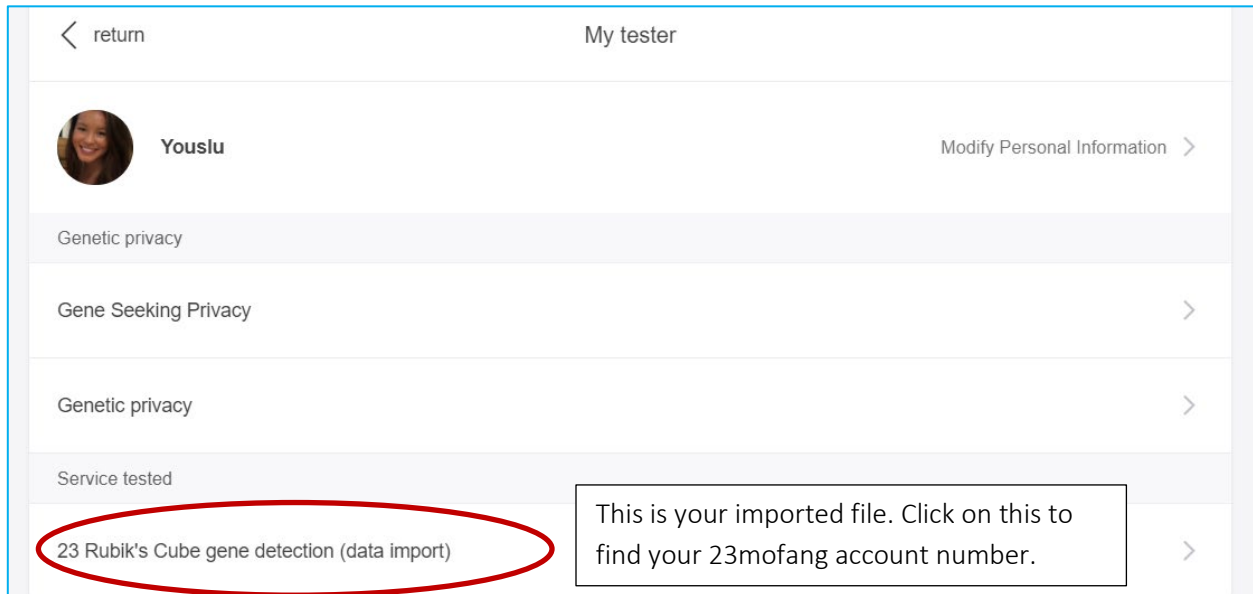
< return

My tester

Youslu

Modify Personal Information >

Genetic privacy

Gene Seeking Privacy >

Genetic privacy >

Service tested

23 Rubik's Cube gene detection (data import) >

This is your imported file. Click on this to find your 23mofang account number.